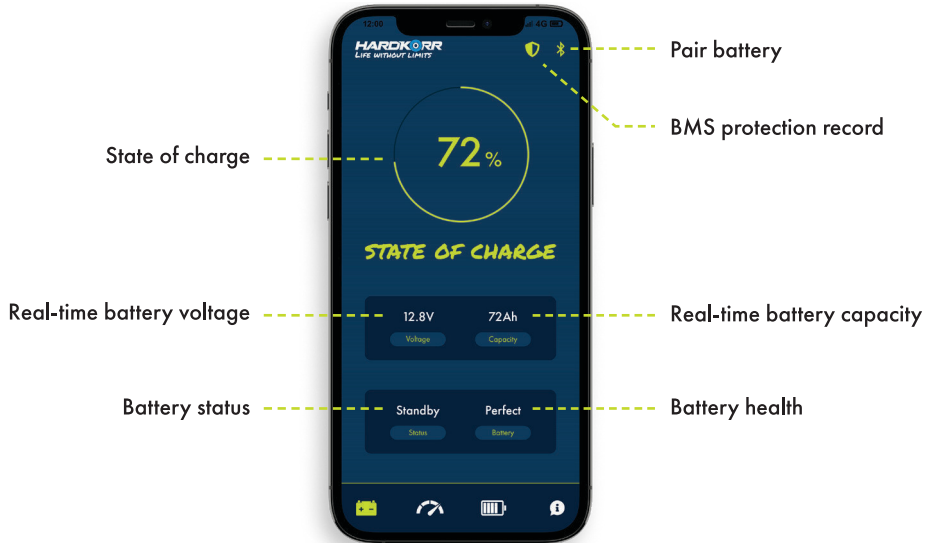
12:00

4G

HARDKORR
LIFE WITHOUT LIMITS

Pair battery

BMS protection record

State of charge

72%

STATE OF CHARGE

Real-time battery voltage

12.8V
Voltage

72Ah
Capacity

Real-time battery capacity

Battery status

Standby
Status

Perfect
Battery

Battery health